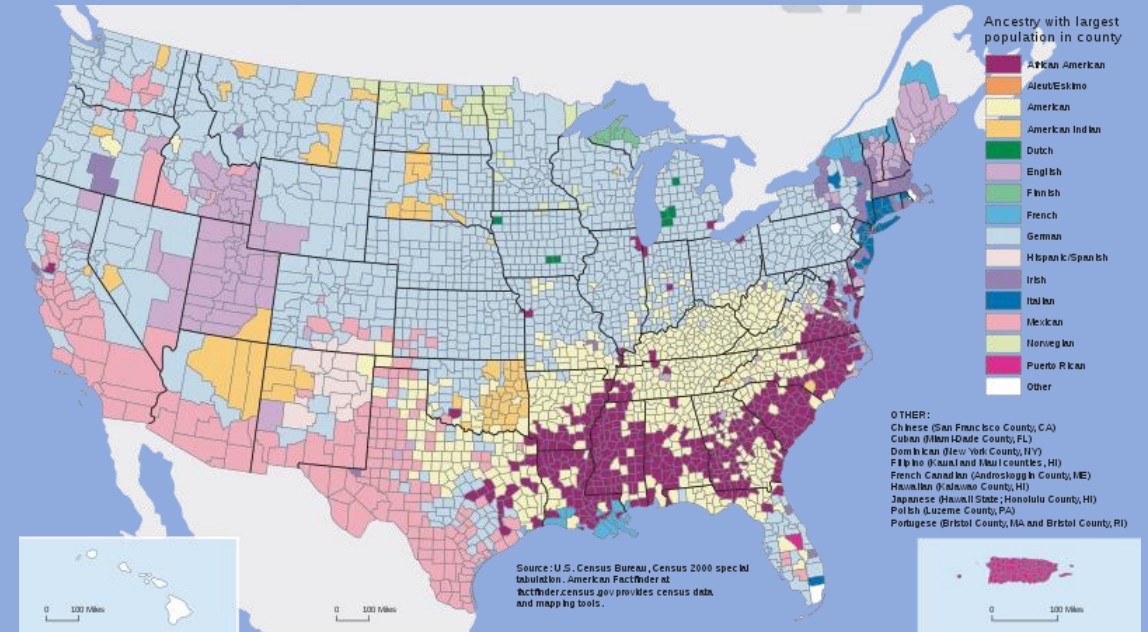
Ancestry with largest population in county

African American
Aleut/Eskimo
American
American Indian
Dutch
English
Finnish
French
German
Hispanic/Spanish
Irish
Italian
Mexican
Norwegian
Puerto Rican
Other

OTHER:
Chinese (San Francisco County, CA)
Cuban (Miami-Dade County, FL)
Dominican (New York County, NY)
Filipino (Kauai and Maui counties, HI)
French Canadian (Androscoggin County, ME)
Hawaiian (Kalawao County, HI)
Japanese (Hawaii State; Honolulu County, HI)
Polish (Luzeme County, PA)
Portugese (Bristol County, MA and Bristol County, RI)

Source: U.S. Census Bureau, Census 2000 special tabulation. American Factfinder at factfinder.census.gov provides census data and mapping tools.

0 100 Miles

0 100 Miles

0 100 Miles